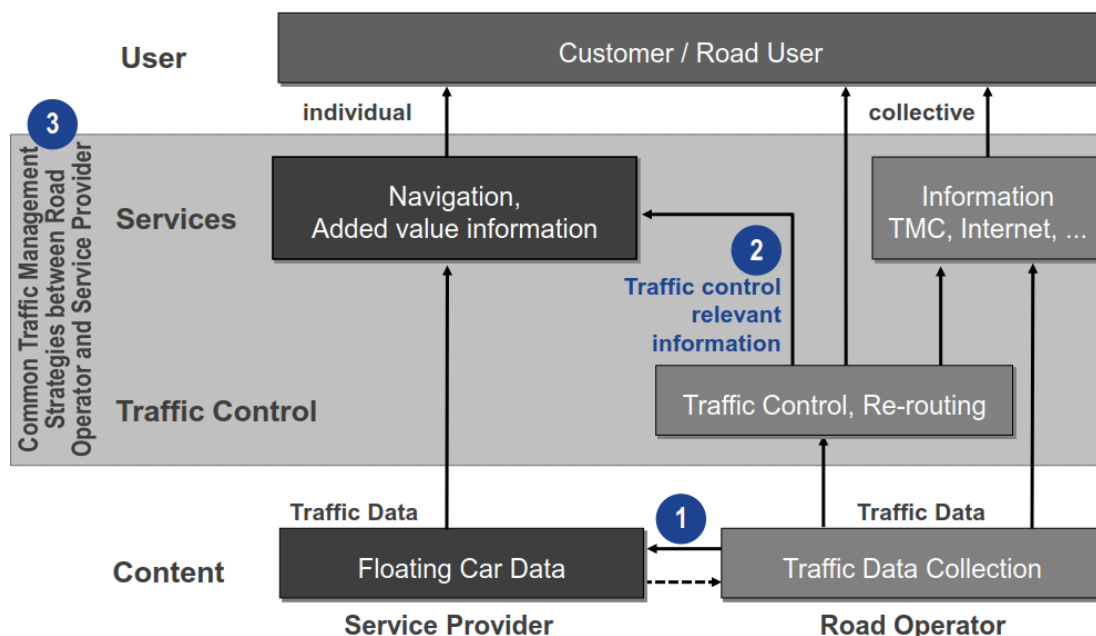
User

Customer / Road User

individual

collective

3

Common Traffic Management Strategies between Road Operator and Service Provider

Services

Navigation, Added value information

Information TMC, Internet, ...

2

Traffic control relevant information

Traffic Control

Traffic Control, Re-routing

Traffic Data

1

Traffic Data

Content

Floating Car Data

Traffic Data Collection

Service Provider

Road Operator